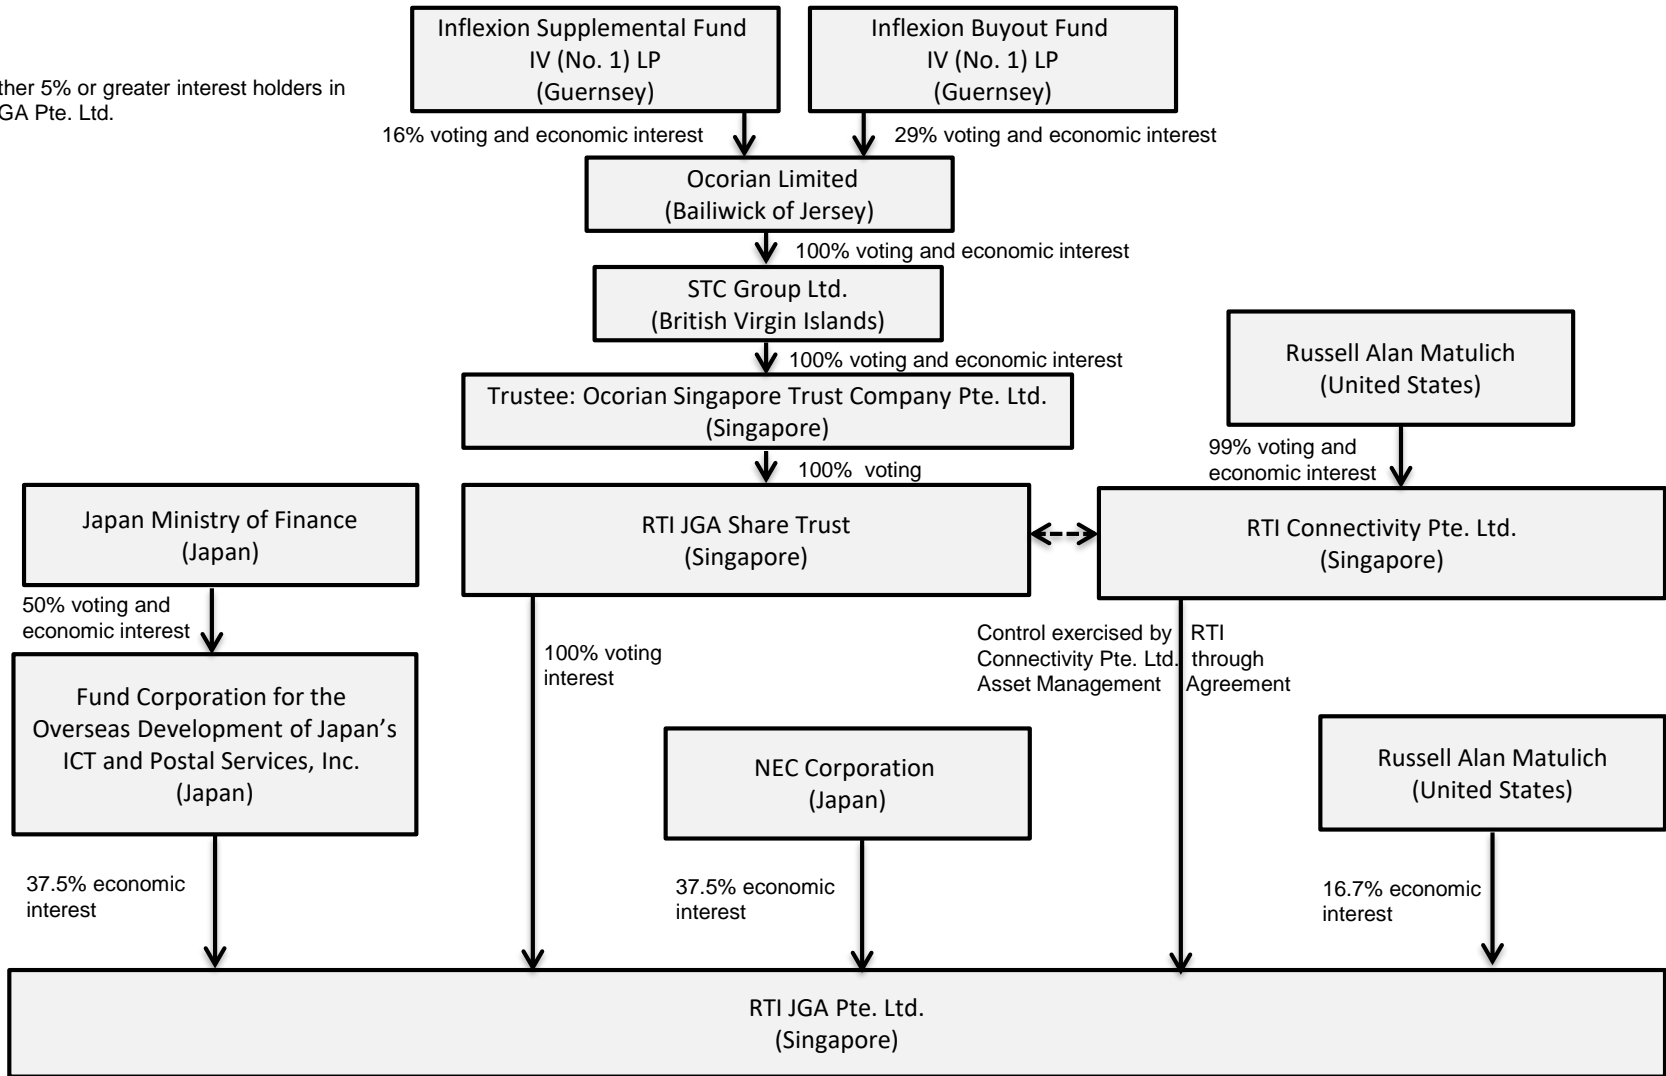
ther 5% or greater interest holders in GA Pte. Ltd.

Inflexion Supplemental Fund IV (No. 1) LP (Guernsey)

Inflexion Buyout Fund IV (No. 1) LP (Guernsey)

16% voting and economic interest

29% voting and economic interest

Ocorian Limited (Bailiwick of Jersey)

100% voting and economic interest

STC Group Ltd. (British Virgin Islands)

100% voting and economic interest

Trustee: Ocorian Singapore Trust Company Pte. Ltd. (Singapore)

Russell Alan Matulich (United States)

99% voting and economic interest

100% voting

Japan Ministry of Finance (Japan)

RTI JGA Share Trust (Singapore)

RTI Connectivity Pte. Ltd. (Singapore)

50% voting and economic interest

100% voting interest

Control exercised by RTI Connectivity Pte. Ltd. through Asset Management Agreement

Fund Corporation for the Overseas Development of Japan's ICT and Postal Services, Inc. (Japan)

NEC Corporation (Japan)

Russell Alan Matulich (United States)

37.5% economic interest

37.5% economic interest

16.7% economic interest

RTI JGA Pte. Ltd. (Singapore)